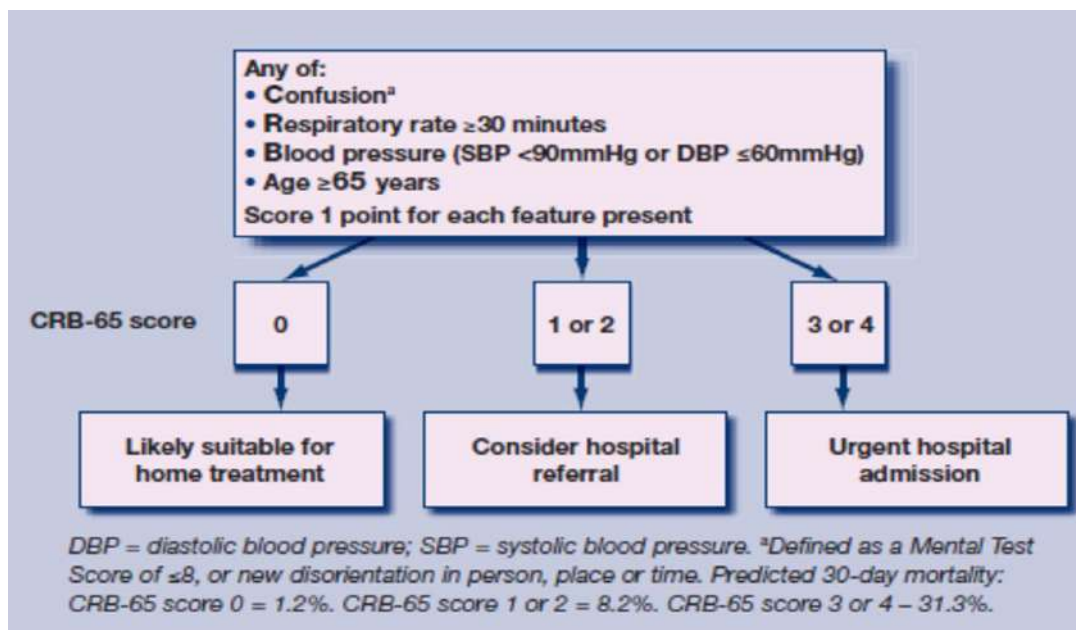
Any of:
• Confusion$^a$
• Respiratory rate $\geq$30 minutes
• Blood pressure (SBP <90mmHg or DBP $\leq$60mmHg)
• Age $\geq$65 years
Score 1 point for each feature present

CRB-65 score

0

1 or 2

3 or 4

Likely suitable for home treatment

Consider hospital referral

Urgent hospital admission

DBP = diastolic blood pressure; SBP = systolic blood pressure. $^a$Defined as a Mental Test Score of $\leq$8, or new disorientation in person, place or time. Predicted 30-day mortality: CRB-65 score 0 = 1.2%. CRB-65 score 1 or 2 = 8.2%. CRB-65 score 3 or 4 – 31.3%.